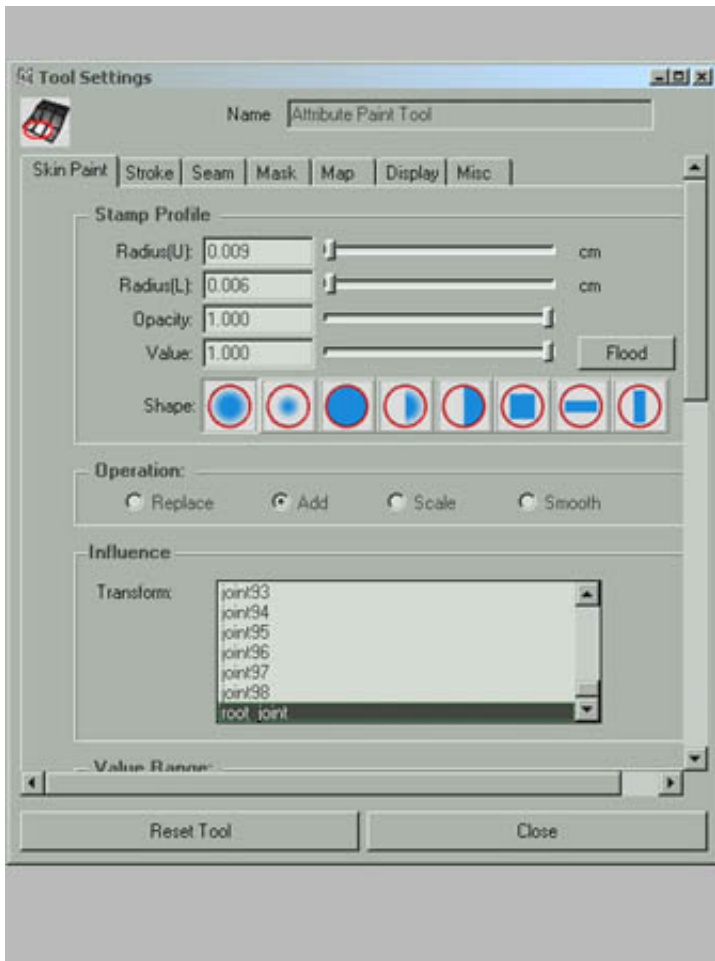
Tool Settings

Name Attribute Paint Tool

Skin Paint | Stroke | Seam | Mask | Map | Display | Misc

Stamp Profile

Radius(U): 0.009 cm

Radius(L): 0.006 cm

Opacity: 1.000

Value: 1.000 Flood

Shape:

Operation:

Replace Add Scale Smooth

Influence

Transform: joint93
joint94
joint95
joint96
joint97
joint98
root_joint

Value Range:

Reset Tool Close